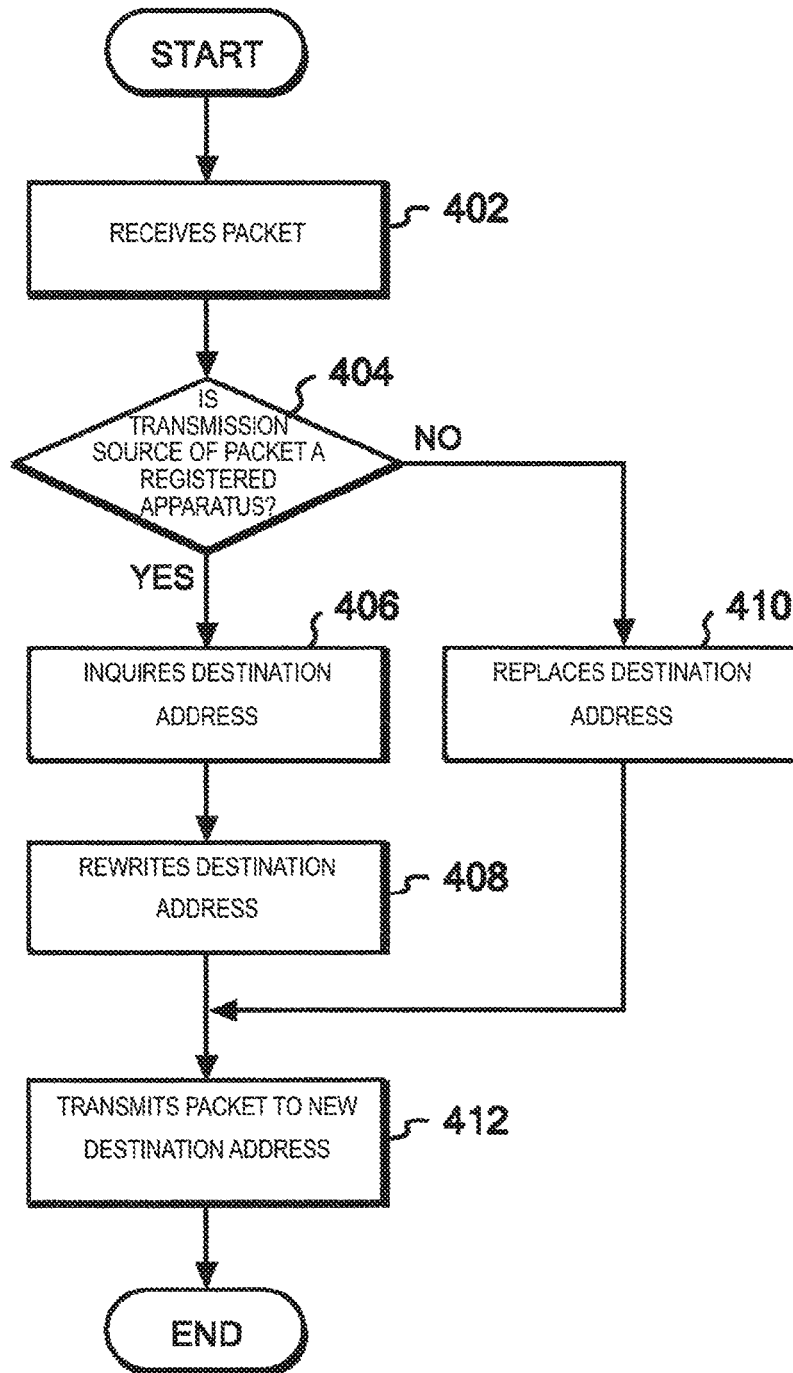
START

402

RECEIVES PACKET

404

IS TRANSMISSION SOURCE OF PACKET A REGISTERED APPARATUS?

NO

YES

406

INQUIRES DESTINATION ADDRESS

410

REPLACES DESTINATION ADDRESS

REWRITES DESTINATION ADDRESS

408

TRANSMITS PACKET TO NEW DESTINATION ADDRESS

412

END